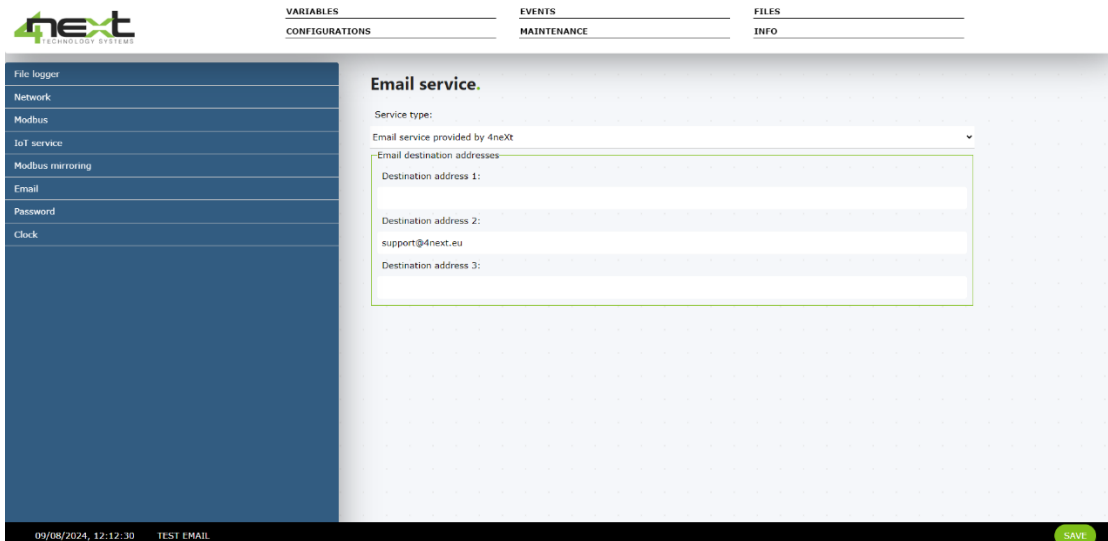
4next
TECHNOLOGY SYSTEMS

VARIABLES
CONFIGURATIONS
EVENTS
MAINTENANCE
FILES
INFO

File logger
Network
Modbus
IoT service
Modbus mirroring
Email
Password
Clock

Email service.

Service type:

Email service provided by 4neXt

Email destination addresses

Destination address 1:

Destination address 2:

support@4next.eu

Destination address 3:

09/08/2024, 12:12:30 TEST EMAIL

SAVE